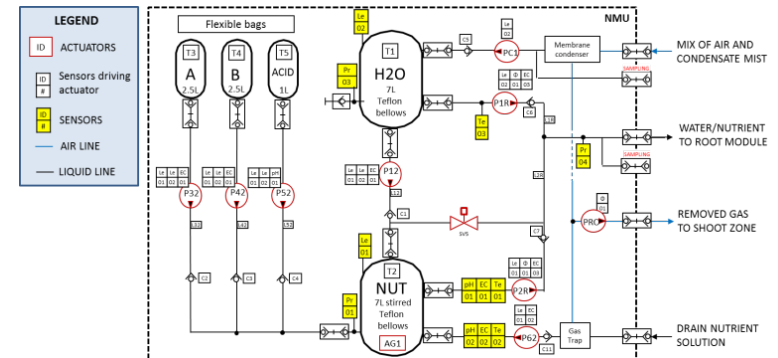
LEGEND

ID ACTUATORS

ID # Sensors driving actuator

ID # SENSORS

AIR LINE

LIQUID LINE

Flexible bags

T3 A 2.5L

T4 B 2.5L

T5 ACID 1L

NMU

Le 02

T1 H2O 7L Teflon bellows

Pr 03

Te 03

C5

Le 02

PC1

Membrane condenser

SAMPLING

MIX OF AIR AND CONDENSATE MIST

P1R

Le Φ EC 01 01 01

C6

L16

Pr 04

WATER/NUTRIENT TO ROOT MODULE

SAMPLING

Le Le EC 01 02 01

Le Le EC 01 02 01

Le Le pH 01 02 01

P32

P42

P52

Le Le EC 01 02 01

P12

L12

L28

C1

SV5

C7

Φ 03

PRC

REMOVED GAS TO SHOOT ZONE

L32

L42

L52

C2

C3

C4

Le 01

T2 NUT 7L stirred Teflon bellows

Pr 01

AG1

Le Φ EC 01 02 03

pH EC Te 01 01 01

P2R

Le 01

pH EC Te 02 02 02

P62

L11

Gas Trap

DRAIN NUTRIENT SOLUTION